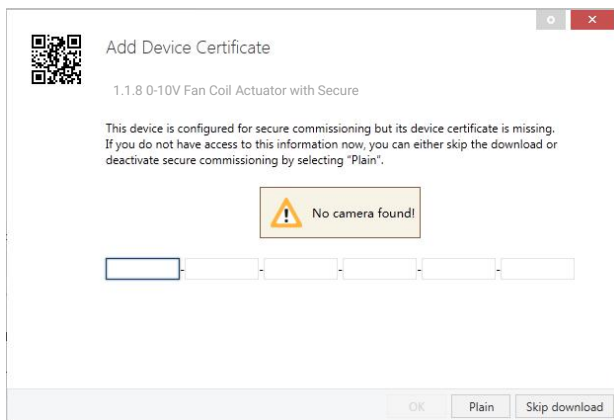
Add Device Certificate

1.1.8 0-10V Fan Coil Actuator with Secure

This device is configured for secure commissioning but its device certificate is missing. If you do not have access to this information now, you can either skip the download or deactivate secure commissioning by selecting "Plain".

No camera found!

- - - - -

OK Plain Skip download